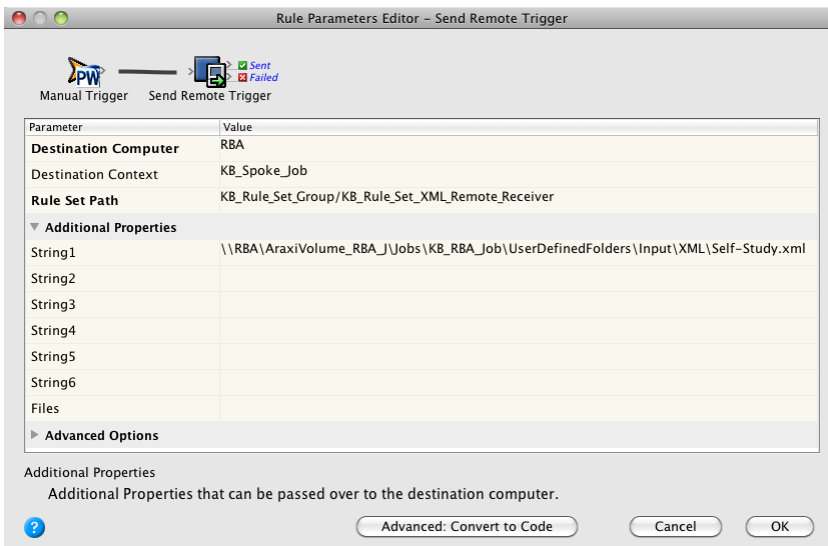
Rule Parameters Editor - Send Remote Trigger

PW

Sent
Failed

Manual Trigger

Send Remote Trigger

| Parameter | Value |
|---|---|
| Destination Computer | RBA |
| Destination Context | KB_Spoke_Job |
| Rule Set Path | KB_Rule_Set_Group/KB_Rule_Set_XML_Remote_Receiver |
| ▼ Additional Properties | |
| String1 | \\RBA\AraxiVolume_RBA_J\Jobs\KB_RBA_Job\UserDefinedFolders\Input\XML\Self-Study.xml |
| String2 | |
| String3 | |
| String4 | |
| String5 | |
| String6 | |
| Files | |
| ▶ Advanced Options | |

Additional Properties

Additional Properties that can be passed over to the destination computer.

?

Advanced: Convert to Code

Cancel

OK